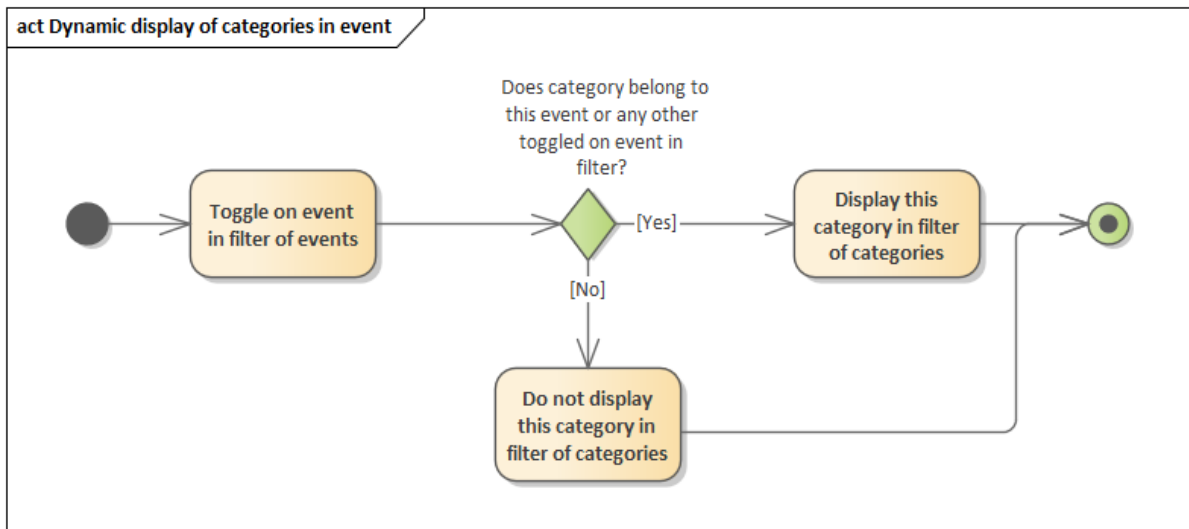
act Dynamic display of categories in event

Toggle on event in filter of events

Does category belong to this event or any other toggled on event in filter?

[Yes]

Display this category in filter of categories

[No]

Do not display this category in filter of categories